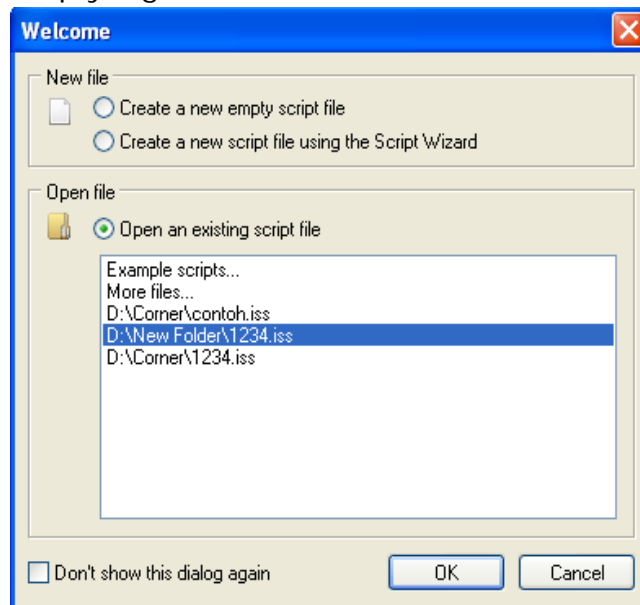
Welcome

New file

Create a new empty script file

Create a new script file using the Script Wizard

Open file

Open an existing script file

Example scripts...
More files...
D:\Corner\contoh.iss
D:\New Folder\1234.iss
D:\Corner\1234.iss

Don't show this dialog again

OK

Cancel